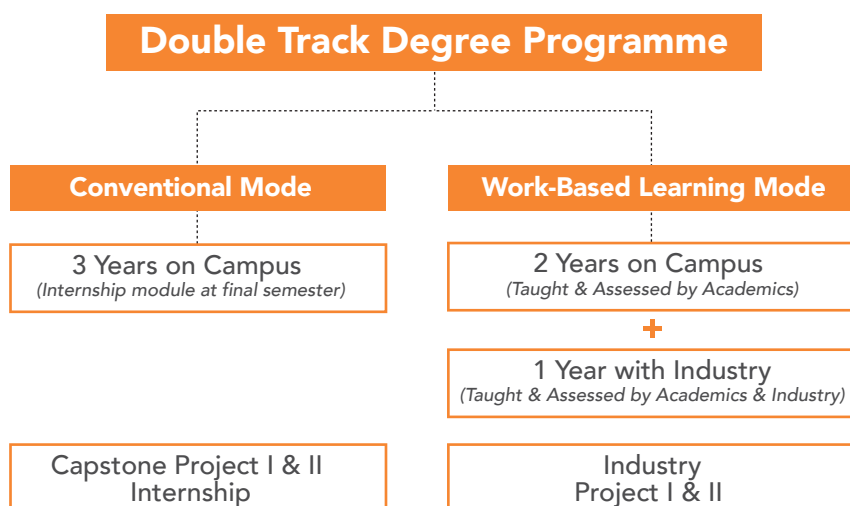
Double Track Degree Programme

Conventional Mode

3 Years on Campus
(Internship module at final semester)

Capstone Project I & II
Internship

Work-Based Learning Mode

2 Years on Campus
(Taught & Assessed by Academics)

+

1 Year with Industry
(Taught & Assessed by Academics & Industry)

Industry
Project I & II